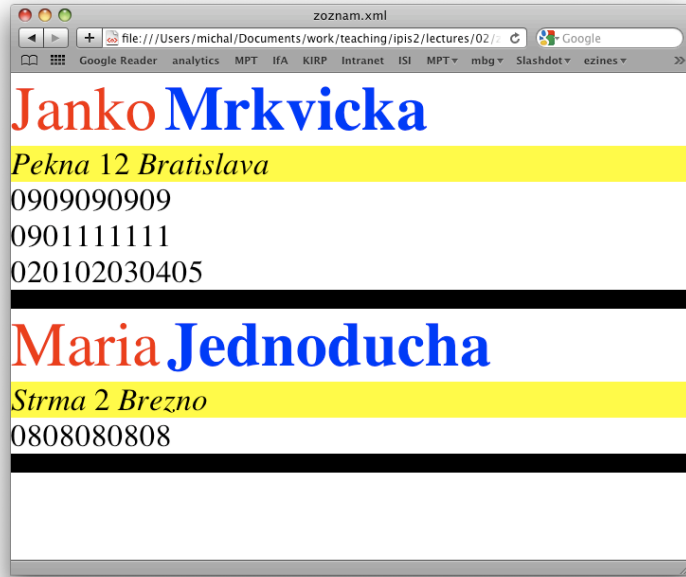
zoznam.xml

file:///Users/michal/Documents/work/teaching/ipis2/lectures/02/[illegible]

Google

Google Reader analytics MPT IfA KIRP Intranet ISI MPT▾ mbg▾ Slashdot▾ ezines▾ »

Janko Mrkvicka

Pekna 12 Bratislava

0909090909

0901111111

020102030405

Maria Jednoducha

Strma 2 Brezno

0808080808